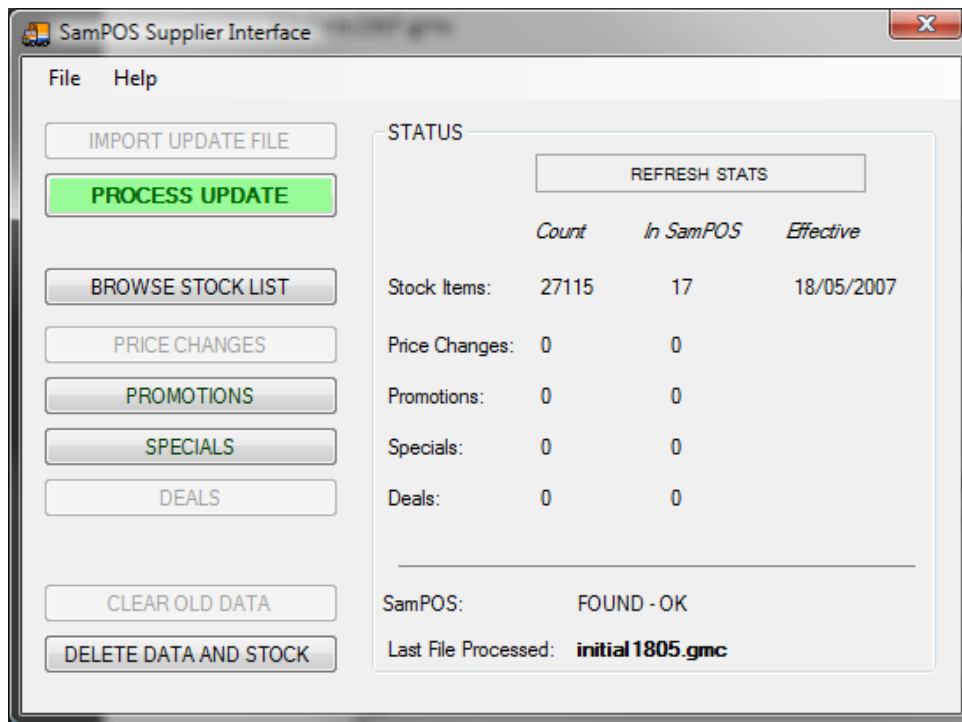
SamPOS Supplier Interface

File Help

IMPORT UPDATE FILE

PROCESS UPDATE

BROWSE STOCK LIST

PRICE CHANGES

PROMOTIONS

SPECIALS

DEALS

CLEAR OLD DATA

DELETE DATA AND STOCK

STATUS

REFRESH STATS

| | Count | In SamPOS | Effective |
|---|---|---|---|
| Stock Items: | 27115 | 17 | 18/05/2007 |
| Price Changes: | 0 | 0 | |
| Promotions: | 0 | 0 | |
| Specials: | 0 | 0 | |
| Deals: | 0 | 0 | |

SamPOS: FOUND - OK

Last File Processed: initial1805.gmc